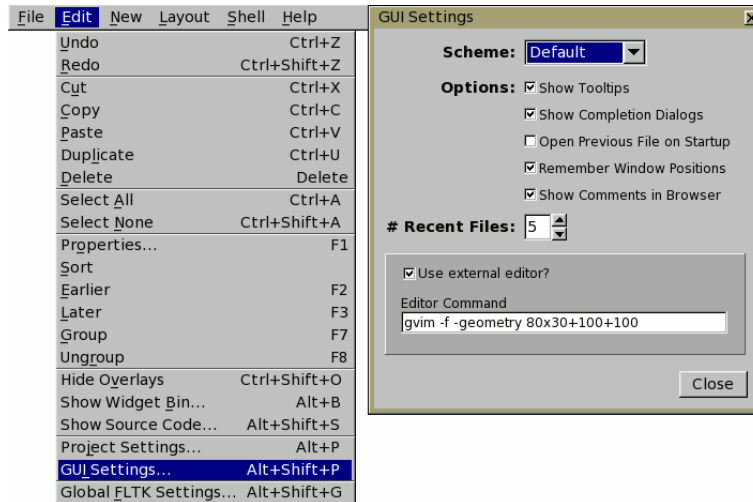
File Edit New Layout Shell Help

| | |
|---|---|
| Undo | Ctrl+Z |
| Redo | Ctrl+Shift+Z |
| Cut | Ctrl+X |
| Copy | Ctrl+C |
| Paste | Ctrl+V |
| Duplicate | Ctrl+U |
| Delete | Delete |
| Select All | Ctrl+A |
| Select None | Ctrl+Shift+A |
| Properties... | F1 |
| Sort | |
| Earlier | F2 |
| Later | F3 |
| Group | F7 |
| Ungroup | F8 |
| Hide Overlays | Ctrl+Shift+O |
| Show Widget Bin... | Alt+B |
| Show Source Code... | Alt+Shift+S |
| Project Settings... | Alt+P |
| GUI Settings... | Alt+Shift+P |
| Global FLTK Settings... | Alt+Shift+G |

GUI Settings

Scheme: Default

Options: ☑ Show Tooltips
☑ Show Completion Dialogs
☐ Open Previous File on Startup
☑ Remember Window Positions
☑ Show Comments in Browser

# Recent Files: 5

☑ Use external editor?

Editor Command
gvim -f -geometry 80x30+100+100

Close